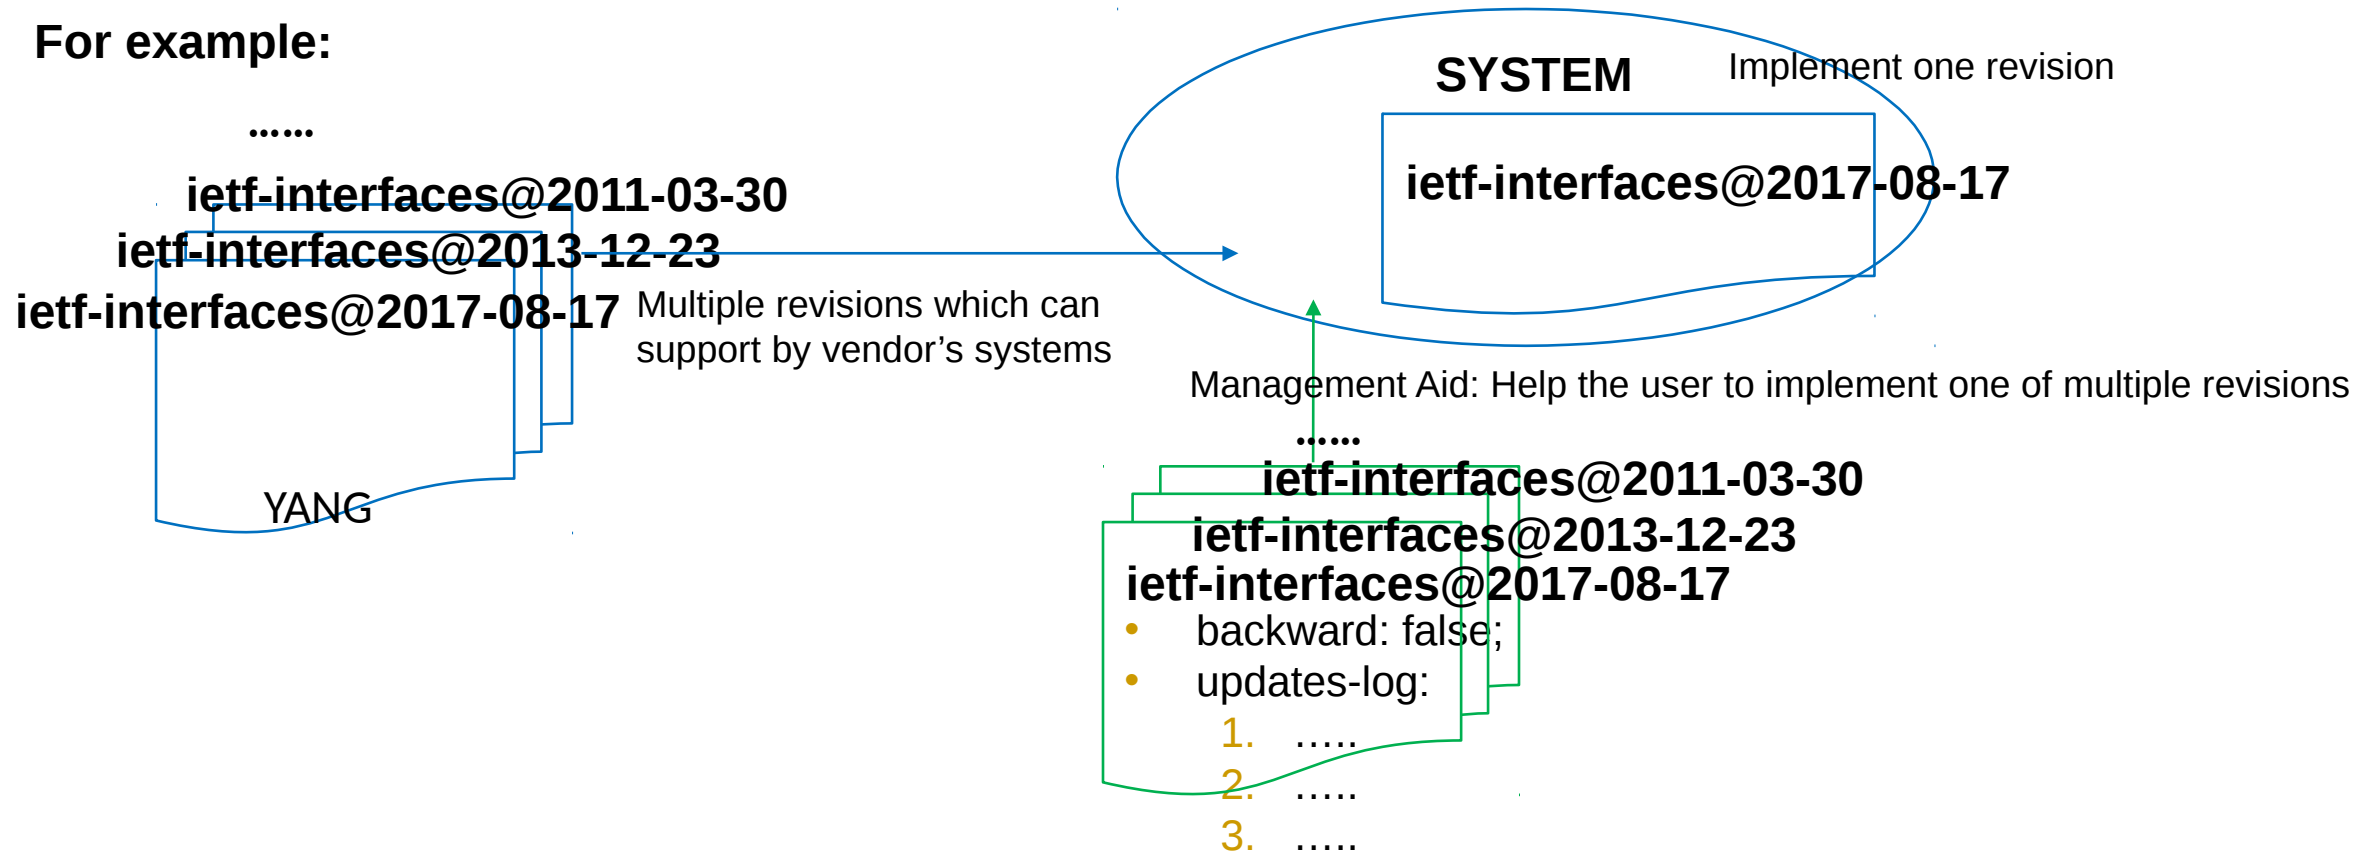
For example:

……

ietf-interfaces@2011-03-30

ietf-interfaces@2013-12-23

ietf-interfaces@2017-08-17

YANG

Multiple revisions which can support by vendor’s systems

SYSTEM

Implement one revision

ietf-interfaces@2017-08-17

Management Aid: Help the user to implement one of multiple revisions

……

ietf-interfaces@2011-03-30

ietf-interfaces@2013-12-23

ietf-interfaces@2017-08-17

- backward: false;
- updates-log:

1. …..
2. …..
3. …..